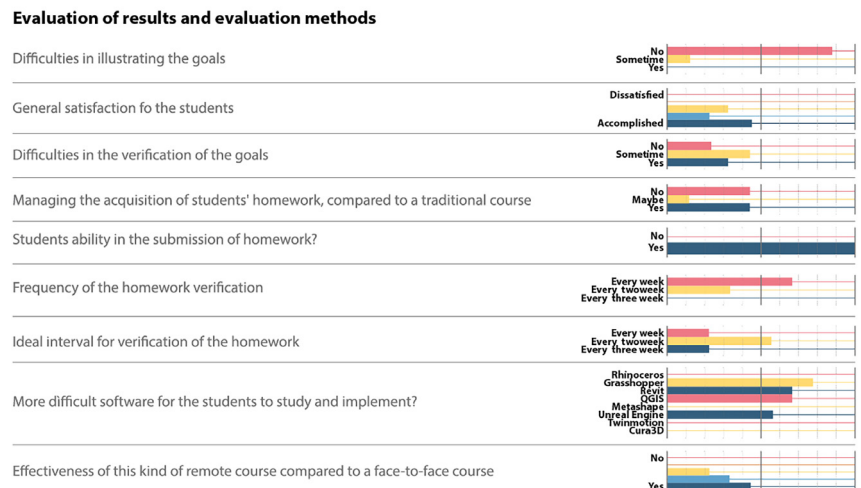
Evaluation of results and evaluation methods

Difficulties in illustrating the goals

No
Sometime
Yes

General satisfaction fo the students

Dissatisfied
Accomplished

Difficulties in the verification of the goals

No
Sometime
Yes

Managing the acquisition of students' homework, compared to a traditional course

No
Maybe
Yes

Students ability in the submission of homework?

No
Yes

Frequency of the homework verification

Every week
Every twoweek
Every three week

Ideal interval for verification of the homework

Every week
Every twoweek
Every three week

More difficult software for the students to study and implement?

Rhinoceros
Grasshopper
Revit
QGIS
Metashape
Unreal Engine
Twinmotion
Cura3D

Effectiveness of this kind of remote course compared to a face-to-face course

No
Yes